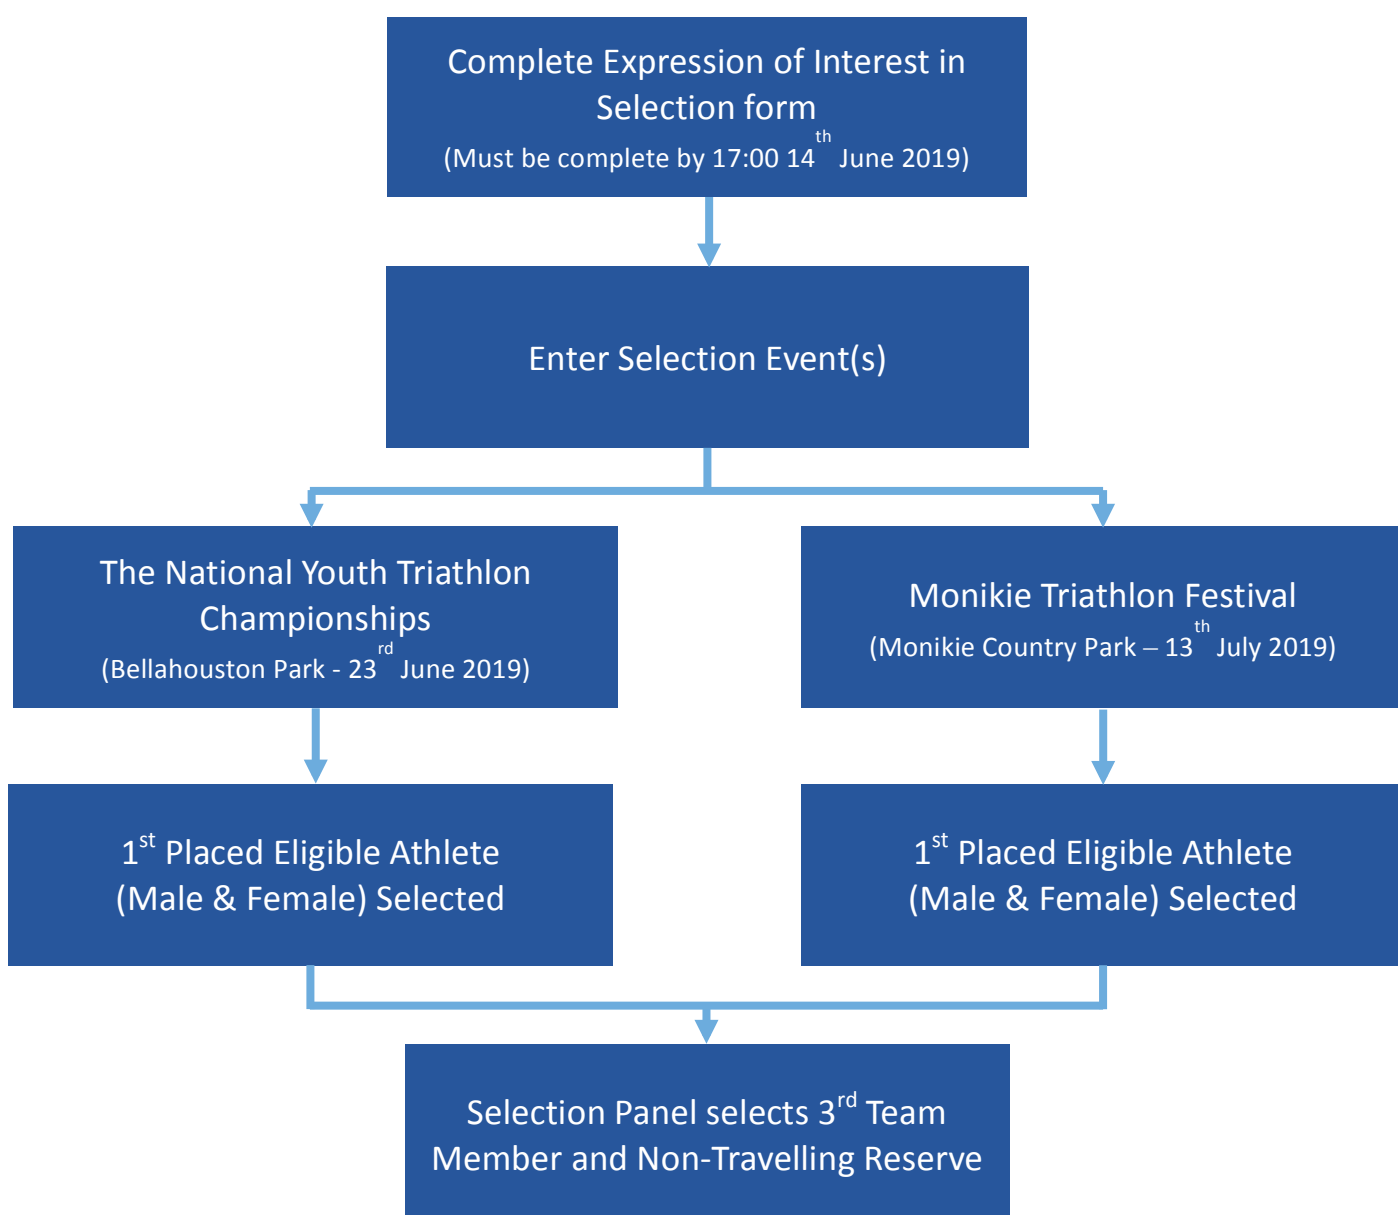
Complete Expression of Interest in Selection form
(Must be complete by 17:00 14$^{th}$ June 2019)

Enter Selection Event(s)

The National Youth Triathlon Championships
(Bellahouston Park - 23$^{rd}$ June 2019)

Monikie Triathlon Festival
(Monikie Country Park – 13$^{th}$ July 2019)

1$^{st}$ Placed Eligible Athlete (Male & Female) Selected

1$^{st}$ Placed Eligible Athlete (Male & Female) Selected

Selection Panel selects 3$^{rd}$ Team Member and Non-Travelling Reserve